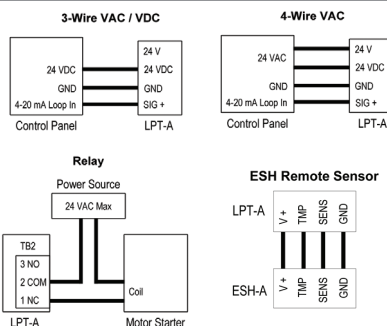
3-Wire VAC / VDC

24 VDC
GND
4-20 mA Loop In
Control Panel

24 V
24 VDC
GND
SIG +
LPT-A

4-Wire VAC

24 VAC
GND
4-20 mA Loop In
Control Panel

24 V
24 VDC
GND
SIG +
LPT-A

Relay

Power Source
24 VAC Max

TB2
3 NO
2 COM
1 NC
LPT-A

Coil
Motor Starter

ESH Remote Sensor

LPT-A
V +
TMP
SENS
GND

ESH-A
V +
TMP
SENS
GND